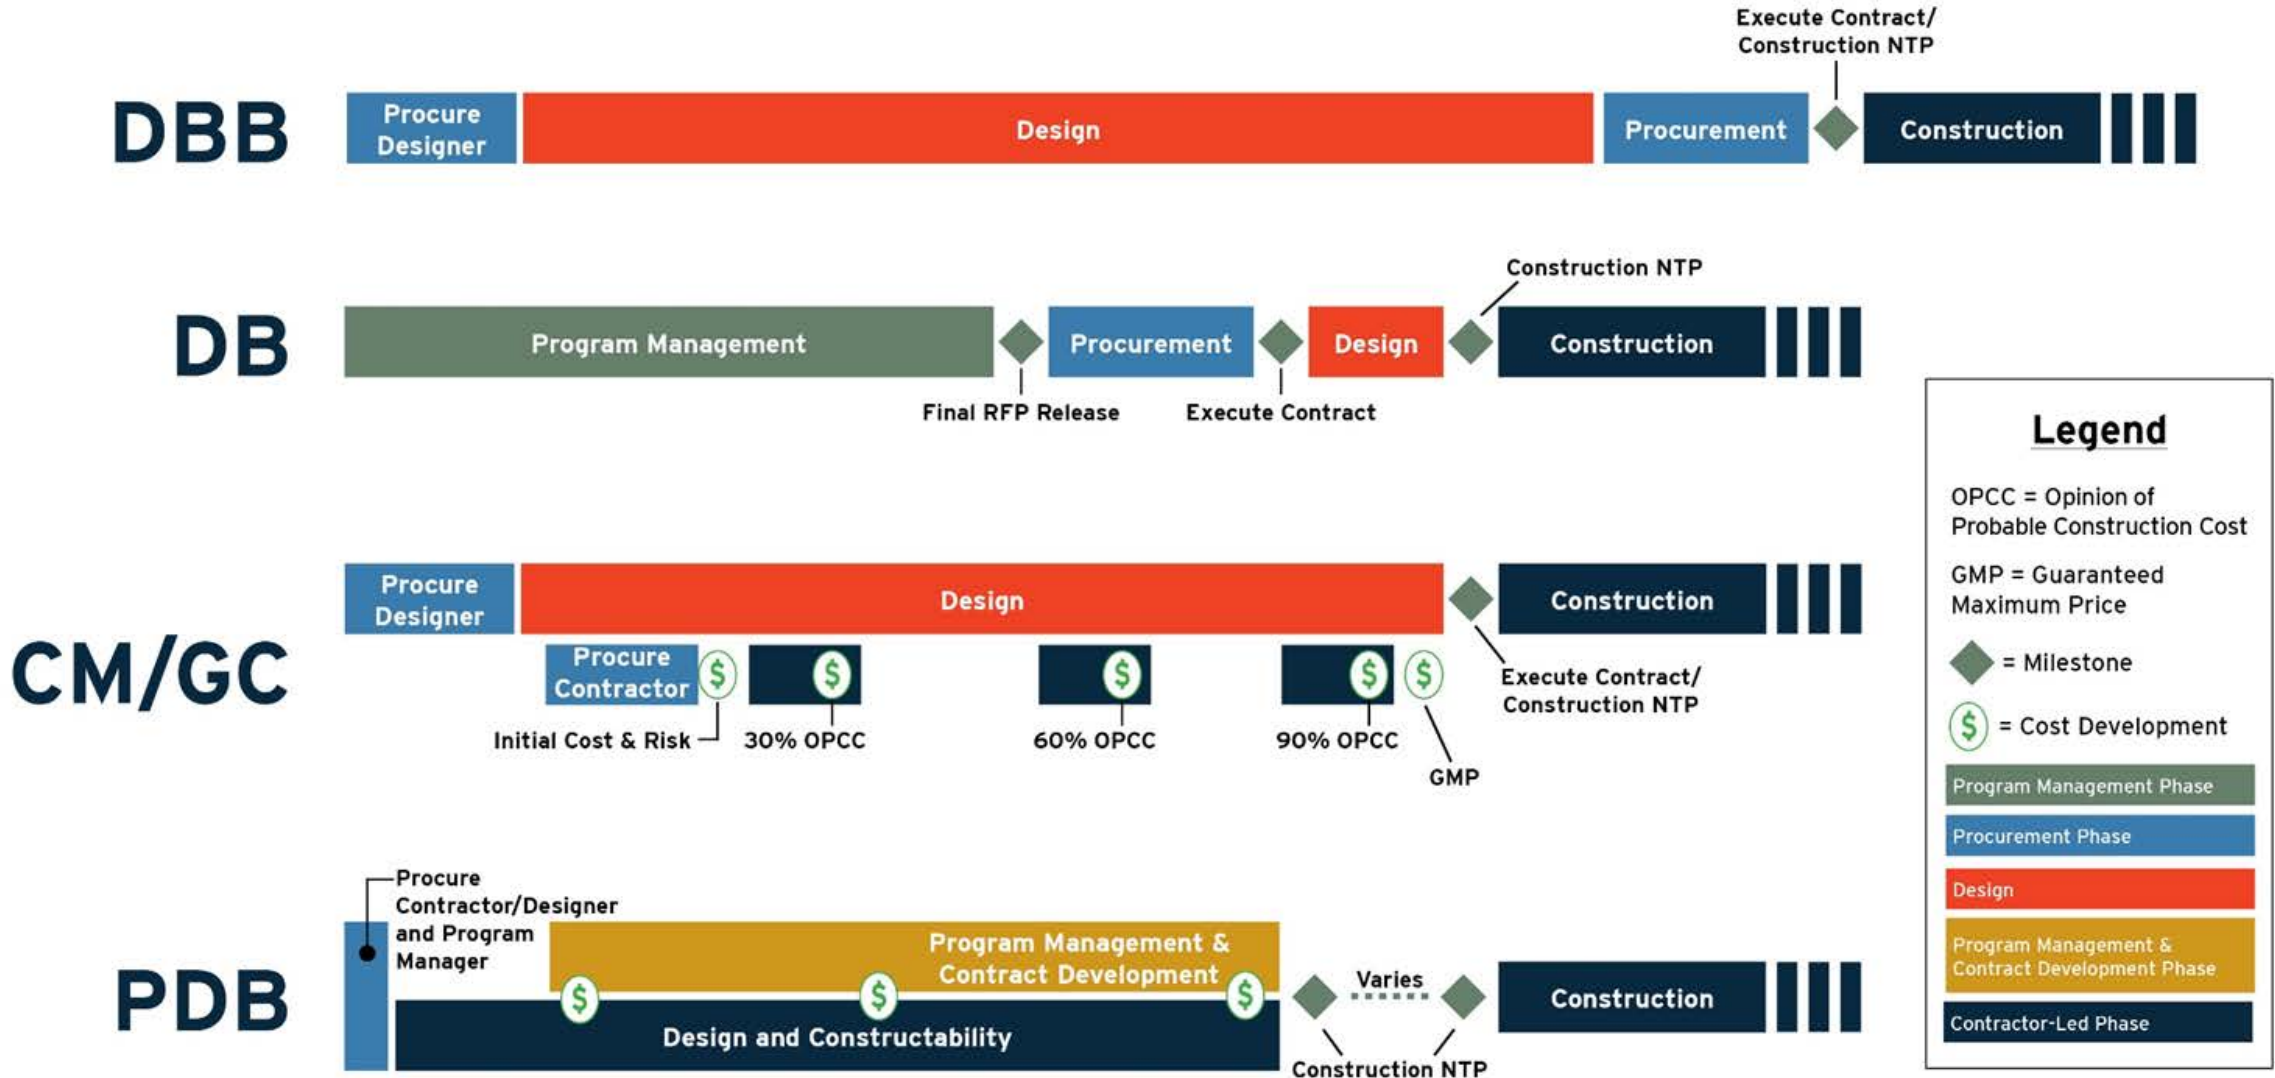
Execute Contract/ Construction NTP

DBB

Procure Designer

Design

Procurement

Construction

Construction NTP

DB

Program Management

Procurement

Design

Construction

Final RFP Release

Execute Contract

CM/GC

Procure Designer

Design

Construction

Procure Contractor

$

$

$

$

$

Execute Contract/ Construction NTP

Initial Cost & Risk

30% OPCC

60% OPCC

90% OPCC

GMP

PDB

Procure Contractor/Designer and Program Manager

Program Management & Contract Development

$

$

$

Design and Constructability

Varies

Construction

Construction NTP

Legend

OPCC = Opinion of Probable Construction Cost

GMP = Guaranteed Maximum Price

= Milestone

$ = Cost Development

Program Management Phase

Procurement Phase

Design

Program Management & Contract Development Phase

Contractor-Led Phase